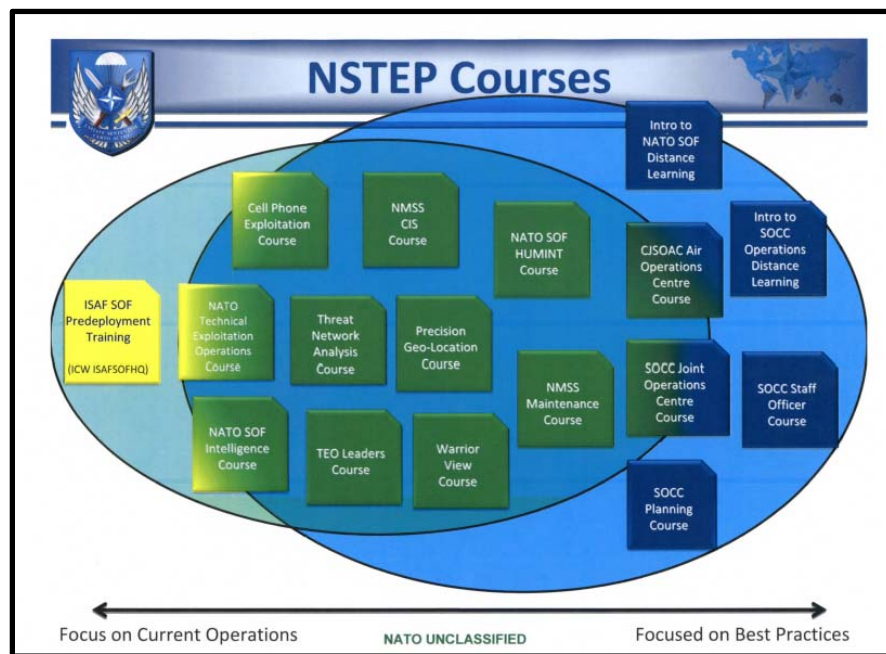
NSTEP Courses

Intro to NATO SOF Distance Learning

Cell Phone Exploitation Course

NMSS CIS Course

NATO SOF HUMINT Course

CJSOAC Air Operations Centre Course

Intro to SOCC Operations Distance Learning

ISAF SOF Predeployment Training (ICW ISAFSOFHQ)

NATO Technical Exploitation Operations Course

Threat Network Analysis Course

Precision Geo-Location Course

NMSS Maintenance Course

SOCC Joint Operations Centre Course

SOCC Staff Officer Course

NATO SOF Intelligence Course

TEO Leaders Course

Warrior View Course

SOCC Planning Course

Focus on Current Operations

NATO UNCLASSIFIED

Focused on Best Practices